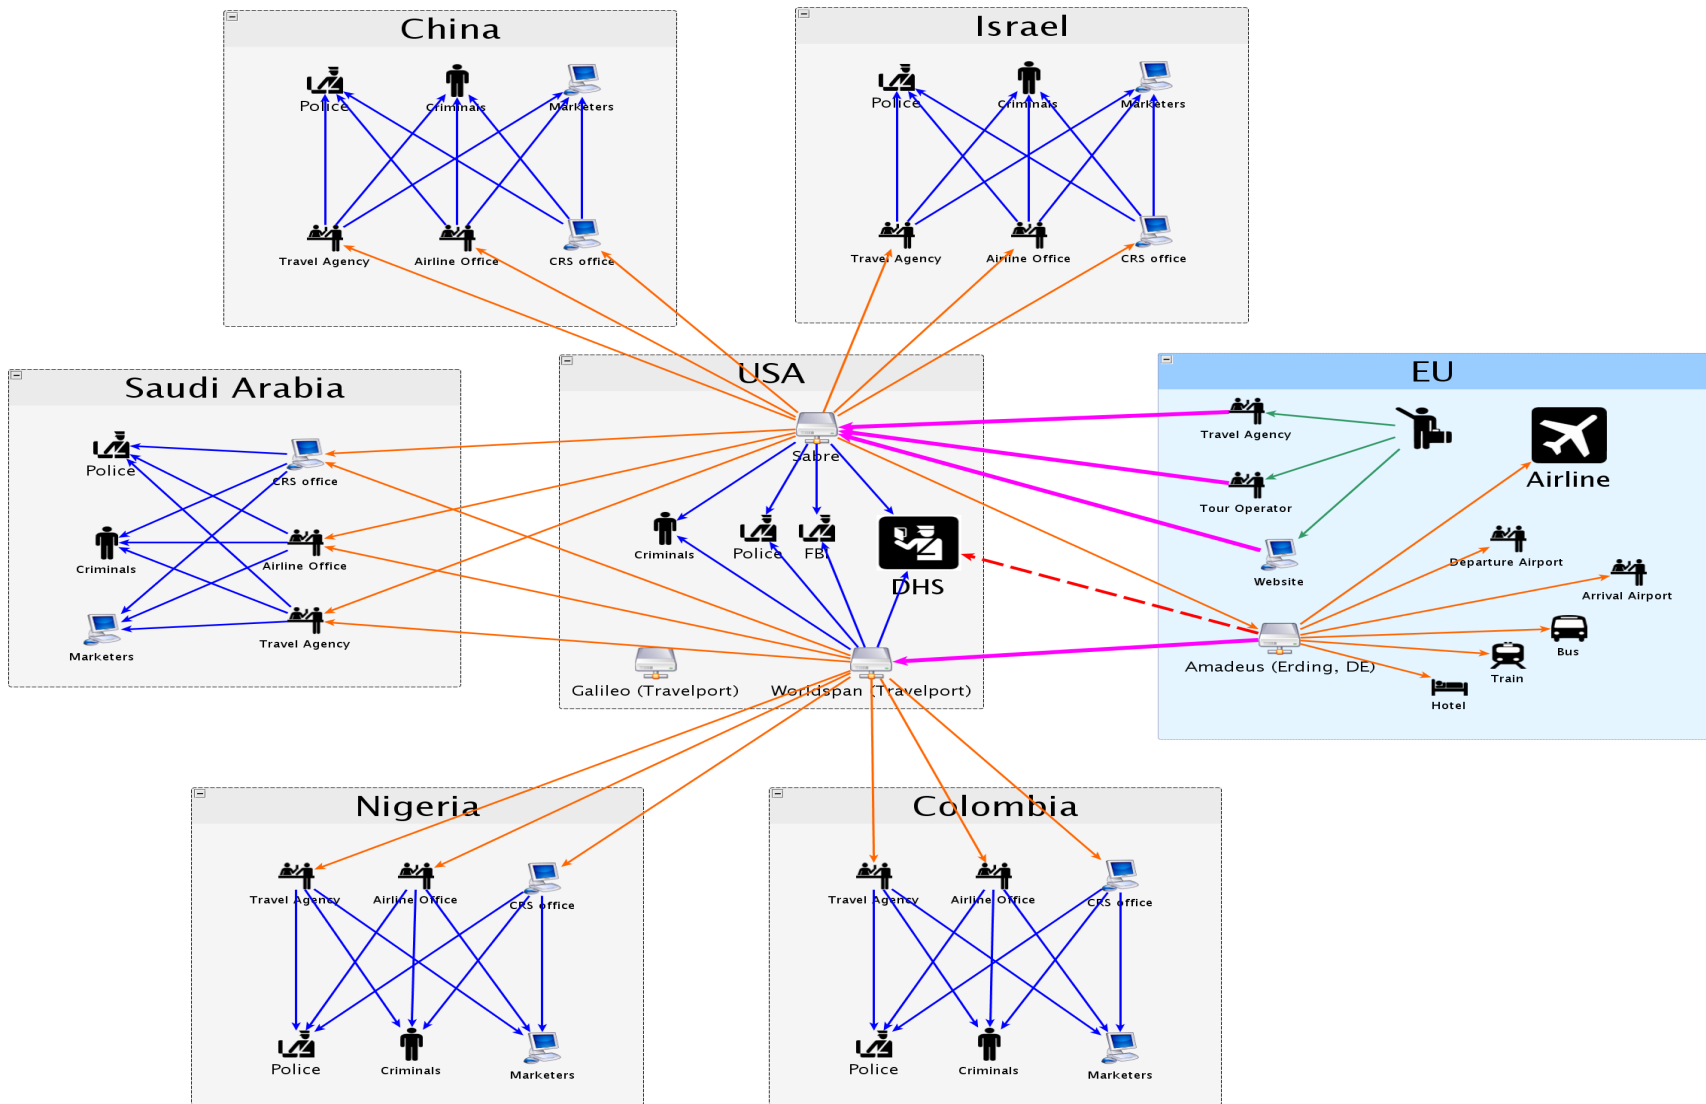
China

Police
Criminals
Marketers
Travel Agency
Airline Office
CRS office

Israel

Police
Criminals
Marketers
Travel Agency
Airline Office
CRS office

Saudi Arabia

Police
CRS office
Criminals
Airline Office
Marketers
Travel Agency

USA

Sabre
Criminals
Police
FBI
DHS
Galileo (Travelport)
Worldspan (Travelport)

EU

Travel Agency
Tour Operator
Website
Airline
Departure Airport
Arrival Airport
Amadeus (Erding, DE)
Bus
Train
Hotel

Nigeria

Travel Agency
Airline Office
CRS office
Police
Criminals
Marketers

Colombia

Travel Agency
Airline Office
CRS office
Police
Criminals
Marketers